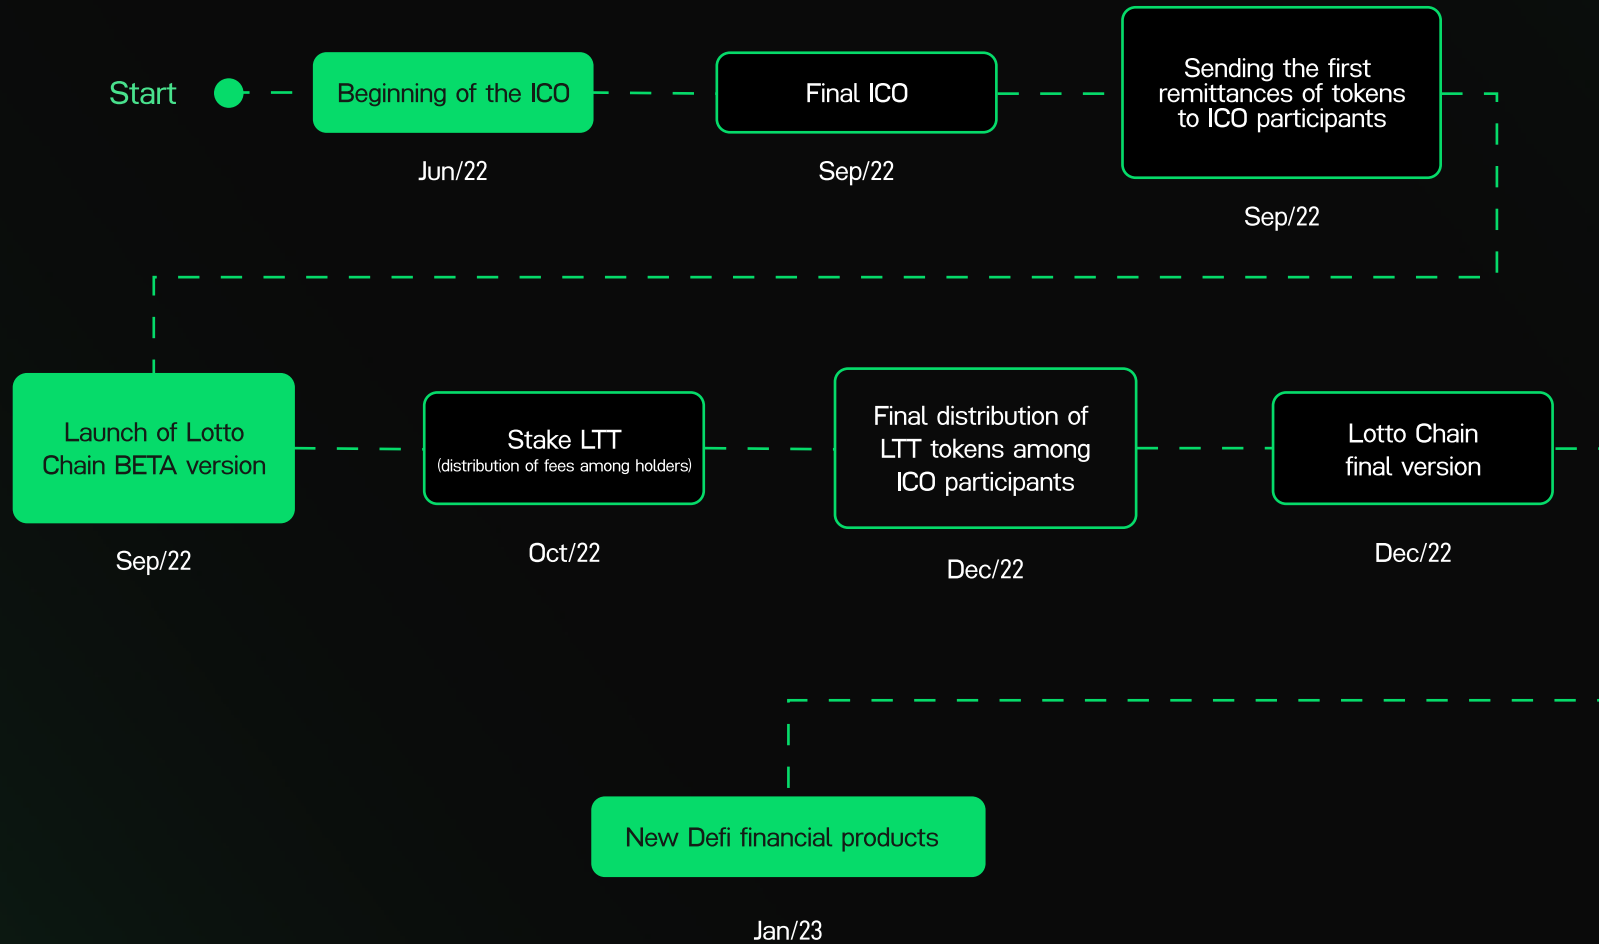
Start

Beginning of the ICO

Jun/22

Final ICO

Sep/22

Sending the first remittances of tokens to ICO participants

Sep/22

Launch of Lotto Chain BETA version

Sep/22

Stake LTT
(distribution of fees among holders)

Oct/22

Final distribution of LTT tokens among ICO participants

Dec/22

Lotto Chain final version

Dec/22

New Defi financial products

Jan/23